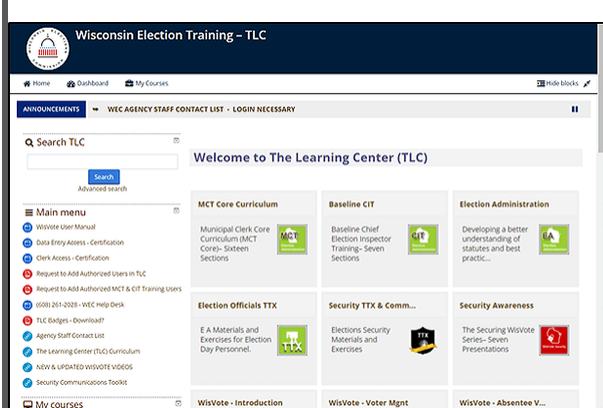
Wisconsin Election Training – TLC

Home Dashboard My Courses Hide blocks

ANNOUNCEMENTS WEC AGENCY STAFF CONTACT LIST - LOGIN NECESSARY

Search TLC

Search
Advanced search

Main menu
WisVote User Manual
Data Entry Access - Certification
Clerk Access - Certification
Request to Add Authorized Users in TLC
Request to Add Authorized MCT & CIT Training Users
(608) 261-2028 - WEC Help Desk
TLC Badges - Download?
Agency Staff Contact List
The Learning Center (TLC) Curriculum
NEW & UPDATED WISVOTE VIDEOS
Security Communications Toolkit

My courses

Welcome to The Learning Center (TLC)

MCT Core Curriculum
Municipal Clerk Core Curriculum (MCT Core)– Sixteen Sections
MCT

Baseline CIT
Baseline Chief Election Inspector Training– Seven Sections
CIT

Election Administration
Developing a better understanding of statutes and best practic...
EA

Election Officials TTX
E A Materials and Exercises for Election Day Personnel.
TTX

Security TTX & Comm...
Elections Security Materials and Exercises
TTX

Security Awareness
The Securing WisVote Series– Seven Presentations

WisVote - Introduction

WisVote - Voter Mgnt

WisVote - Absentee V...